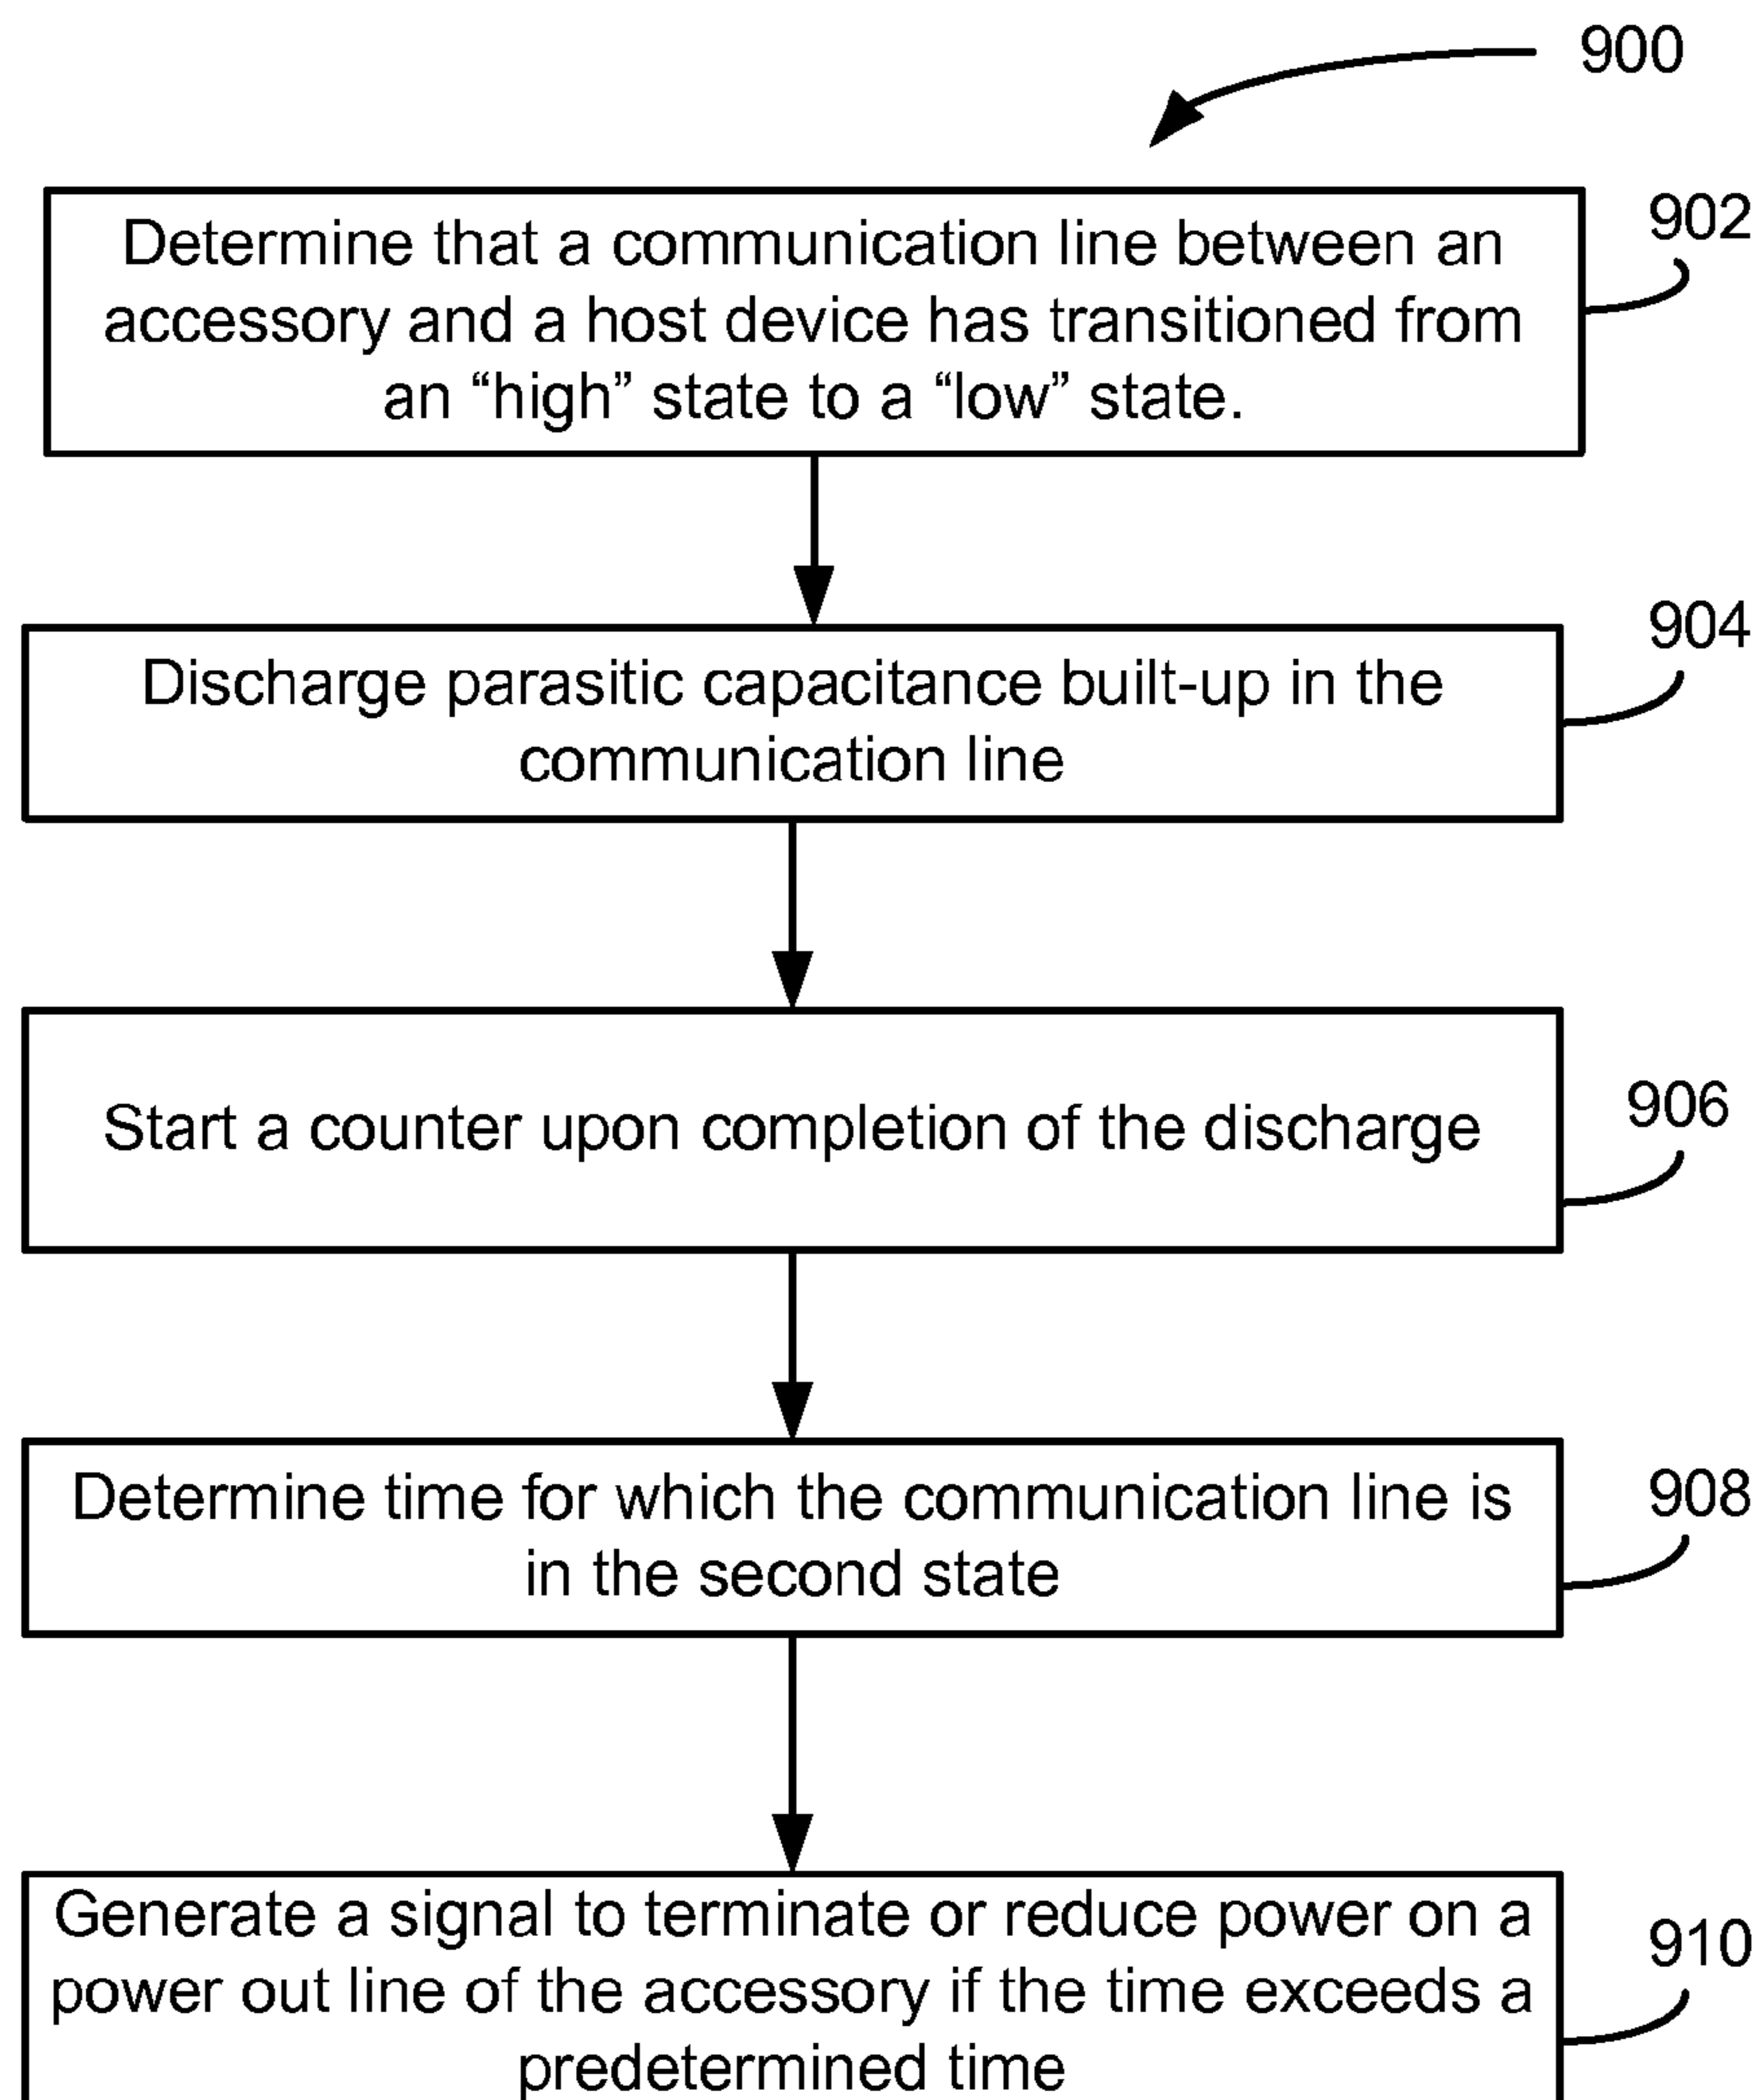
900

Determine that a communication line between an accessory and a host device has transitioned from an “high” state to a “low” state.

902

Discharge parasitic capacitance built-up in the communication line

904

Start a counter upon completion of the discharge

906

Determine time for which the communication line is in the second state

908

Generate a signal to terminate or reduce power on a power out line of the accessory if the time exceeds a predetermined time

910